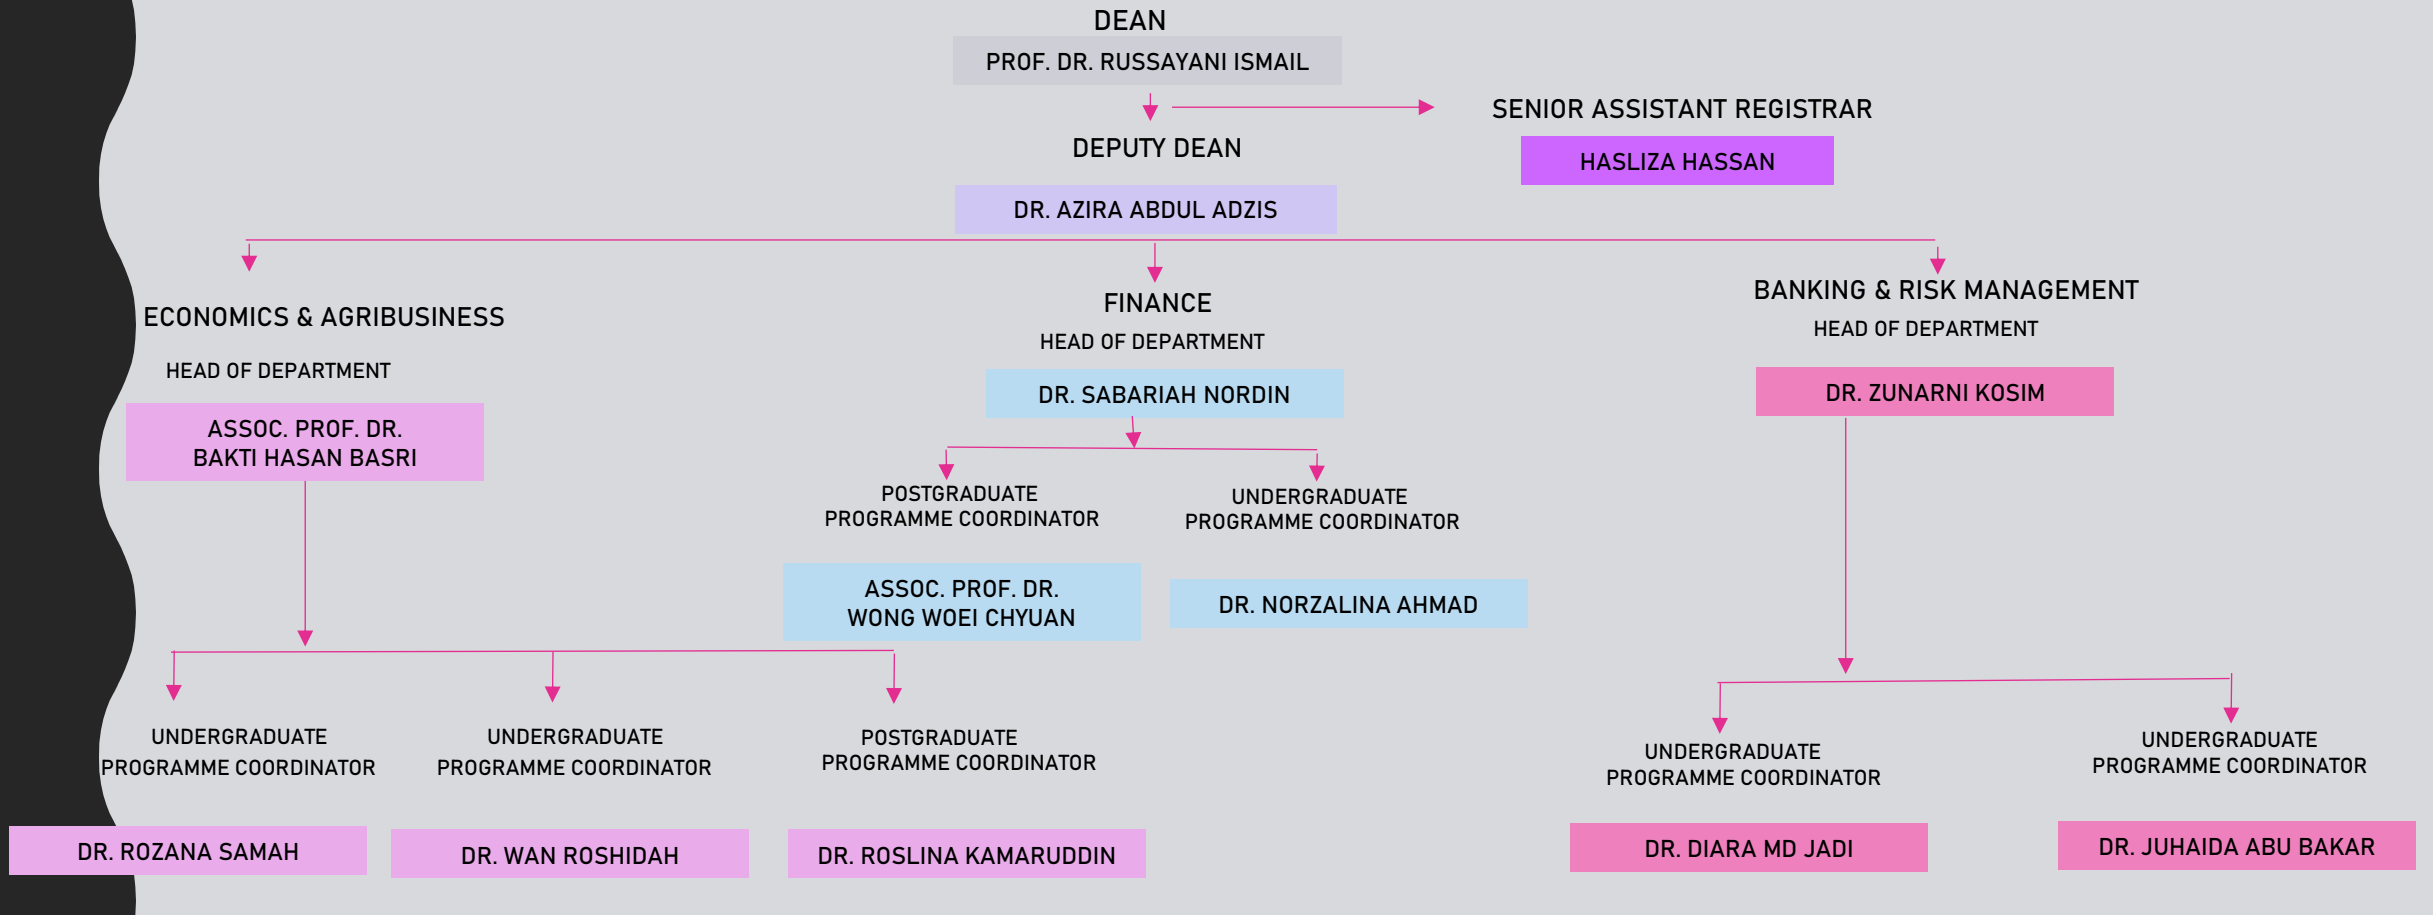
DEAN
PROF. DR. RUSSAYANI ISMAIL

SENIOR ASSISTANT REGISTRAR
HASLIZA HASSAN

DEPUTY DEAN
DR. AZIRA ABDUL ADZIS

ECONOMICS & AGRIBUSINESS
HEAD OF DEPARTMENT
ASSOC. PROF. DR. BAKTI HASAN BASRI

UNDERGRADUATE PROGRAMME COORDINATOR
DR. ROZANA SAMAH

UNDERGRADUATE PROGRAMME COORDINATOR
DR. WAN ROSHIDAH

POSTGRADUATE PROGRAMME COORDINATOR
DR. ROSLINA KAMARUDDIN

FINANCE
HEAD OF DEPARTMENT
DR. SABARIAH NORDIN

POSTGRADUATE PROGRAMME COORDINATOR
ASSOC. PROF. DR. WONG WOEI CHYUAN

UNDERGRADUATE PROGRAMME COORDINATOR
DR. NORZALINA AHMAD

BANKING & RISK MANAGEMENT
HEAD OF DEPARTMENT
DR. ZUNARNI KOSIM

UNDERGRADUATE PROGRAMME COORDINATOR
DR. DIARA MD JADI

UNDERGRADUATE PROGRAMME COORDINATOR
DR. JUHAIDA ABU BAKAR